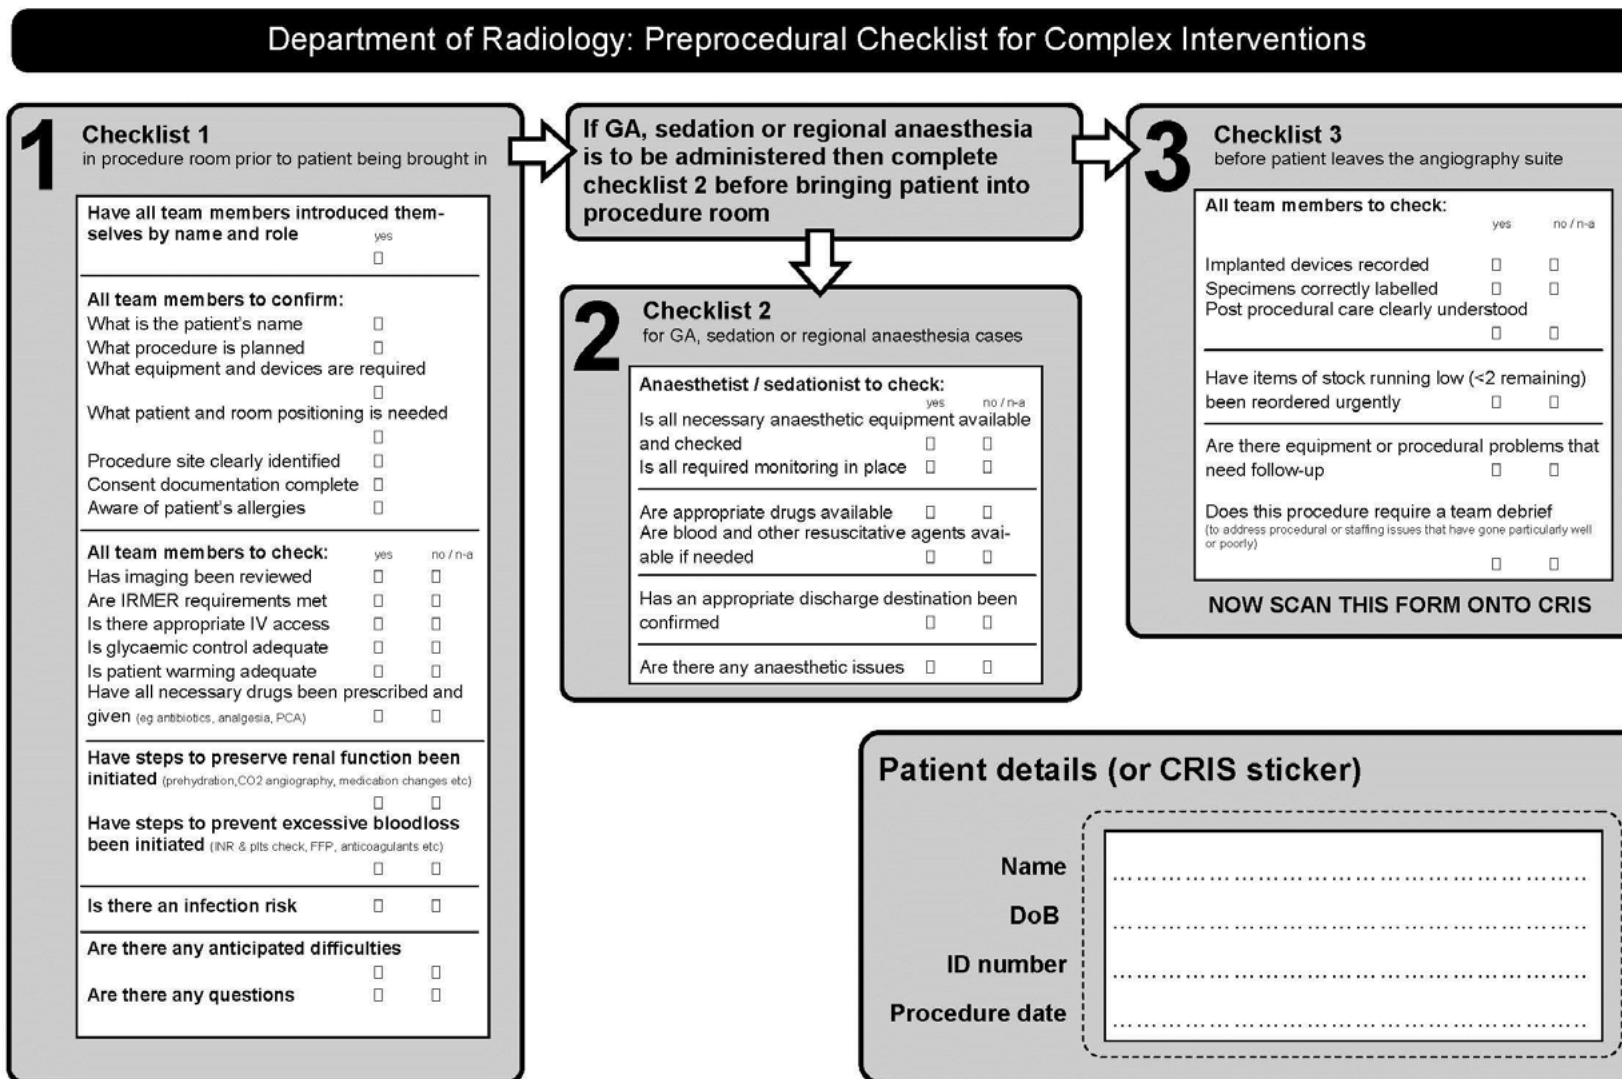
Department of Radiology: Preprocedural Checklist for Complex Interventions

1 Checklist 1
in procedure room prior to patient being brought in

Have all team members introduced themselves by name and role yes ☐

All team members to confirm:
What is the patient's name ☐
What procedure is planned ☐
What equipment and devices are required ☐
What patient and room positioning is needed ☐
Procedure site clearly identified ☐
Consent documentation complete ☐
Aware of patient's allergies ☐

All team members to check: yes no / n-a
Has imaging been reviewed ☐ ☐
Are IRMER requirements met ☐ ☐
Is there appropriate IV access ☐ ☐
Is glycaemic control adequate ☐ ☐
Is patient warming adequate ☐ ☐
Have all necessary drugs been prescribed and given (eg antibiotics, analgesia, PCA) ☐ ☐

Have steps to preserve renal function been initiated (prehydration,CO2 angiography, medication changes etc) ☐ ☐
Have steps to prevent excessive bloodloss been initiated (INR & plts check, FFP, anticoagulants etc) ☐ ☐

Is there an infection risk ☐ ☐

Are there any anticipated difficulties ☐ ☐
Are there any questions ☐ ☐

If GA, sedation or regional anaesthesia is to be administered then complete checklist 2 before bringing patient into procedure room

2 Checklist 2
for GA, sedation or regional anaesthesia cases

Anaesthetist / sedationist to check: yes no / n-a
Is all necessary anaesthetic equipment available and checked ☐ ☐
Is all required monitoring in place ☐ ☐

Are appropriate drugs available ☐ ☐
Are blood and other resuscitative agents avaiable if needed ☐ ☐

Has an appropriate discharge destination been confirmed ☐ ☐

Are there any anaesthetic issues ☐ ☐

3 Checklist 3
before patient leaves the angiography suite

All team members to check: yes no / n-a
Implanted devices recorded ☐ ☐
Specimens correctly labelled ☐ ☐
Post procedural care clearly understood ☐ ☐

Have items of stock running low (<2 remaining) been reordered urgently ☐ ☐

Are there equipment or procedural problems that need follow-up ☐ ☐

Does this procedure require a team debrief (to address procedural or staffing issues that have gone particularly well or poorly) ☐ ☐

NOW SCAN THIS FORM ONTO CRIS

Patient details (or CRIS sticker)
Name ..........
DoB ..........
ID number ..........
Procedure date ..........